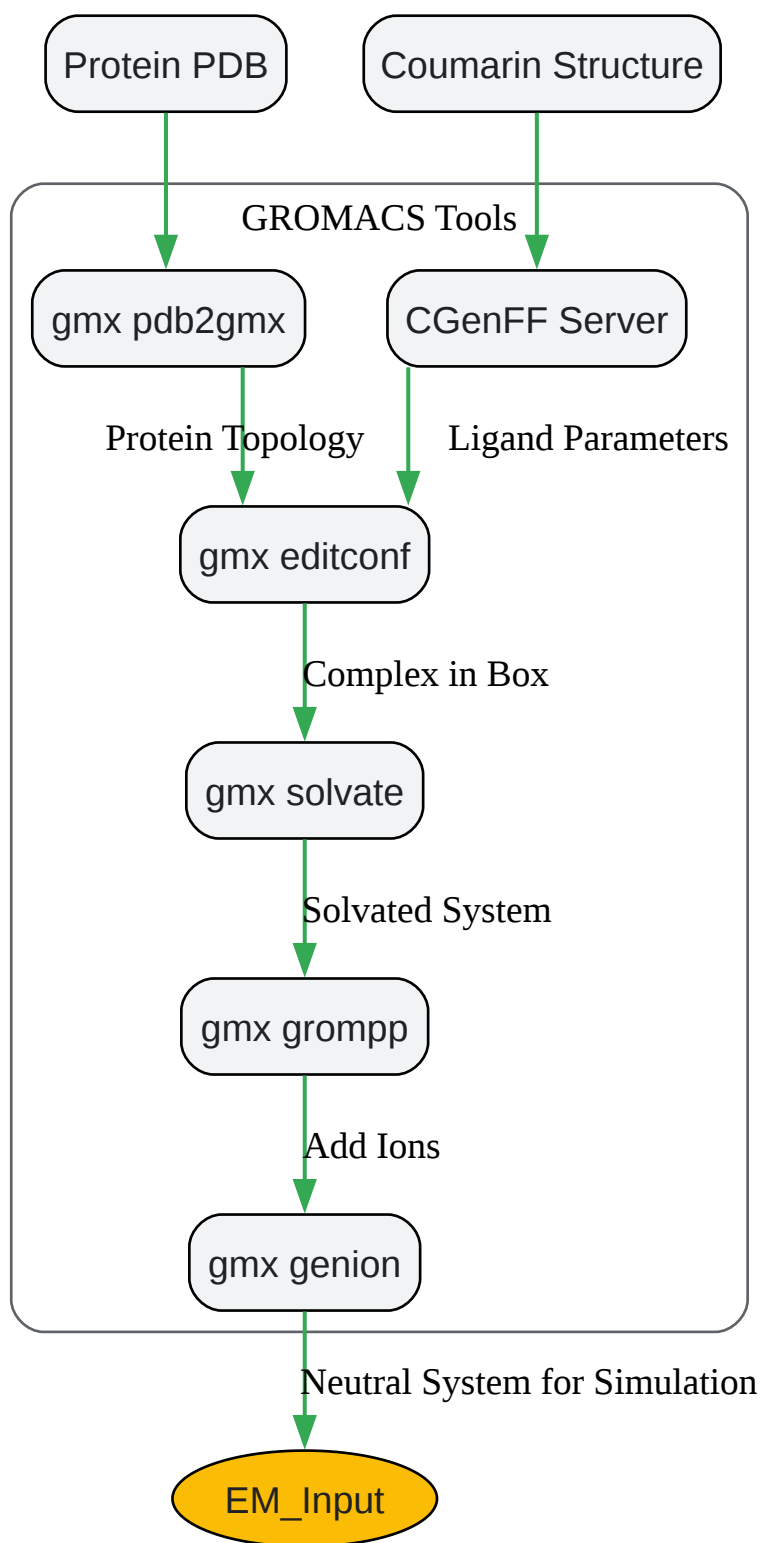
Protein PDB

Coumarin Structure

GROMACS Tools

gmx pdb2gmx

CGenFF Server

Protein Topology

Ligand Parameters

gmx editconf

Complex in Box

gmx solvate

Solvated System

gmx grompp

Add Ions

gmx genion

Neutral System for Simulation

EM_Input